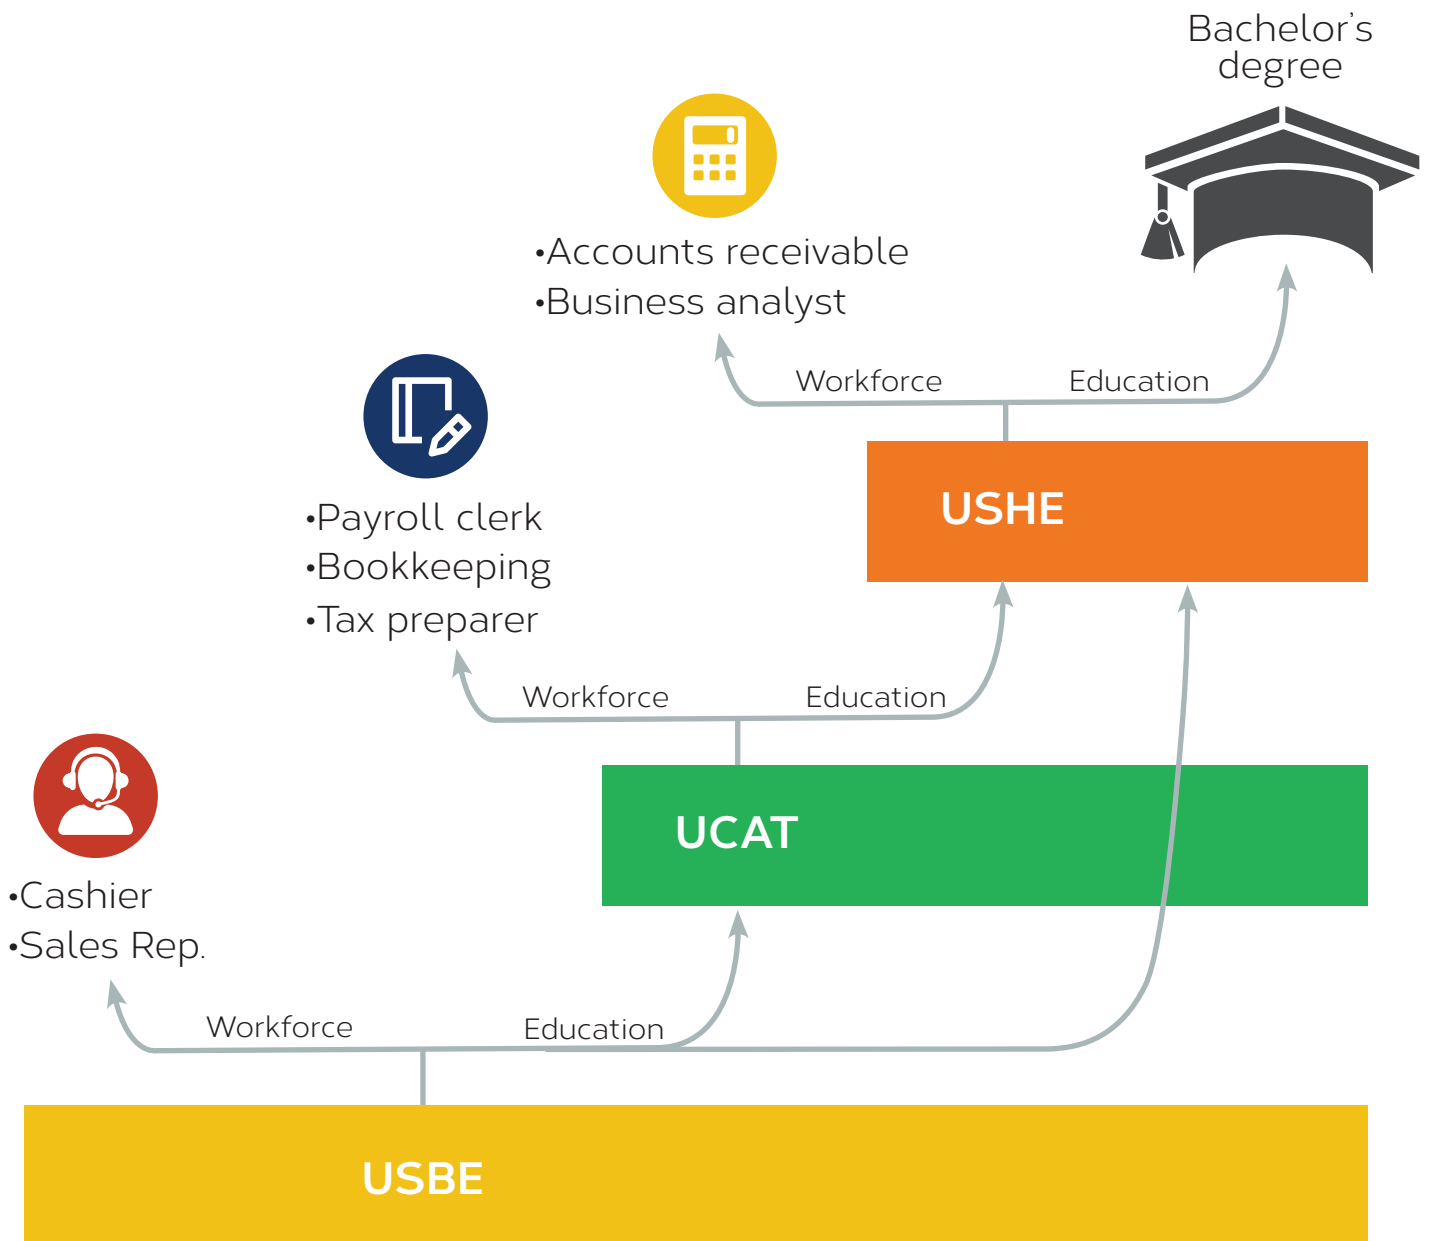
Bachelor's degree

•Accounts receivable
•Business analyst

Workforce
Education

USHE

•Payroll clerk
•Bookkeeping
•Tax preparer

Workforce
Education

UCAT

•Cashier
•Sales Rep.

Workforce
Education

USBE